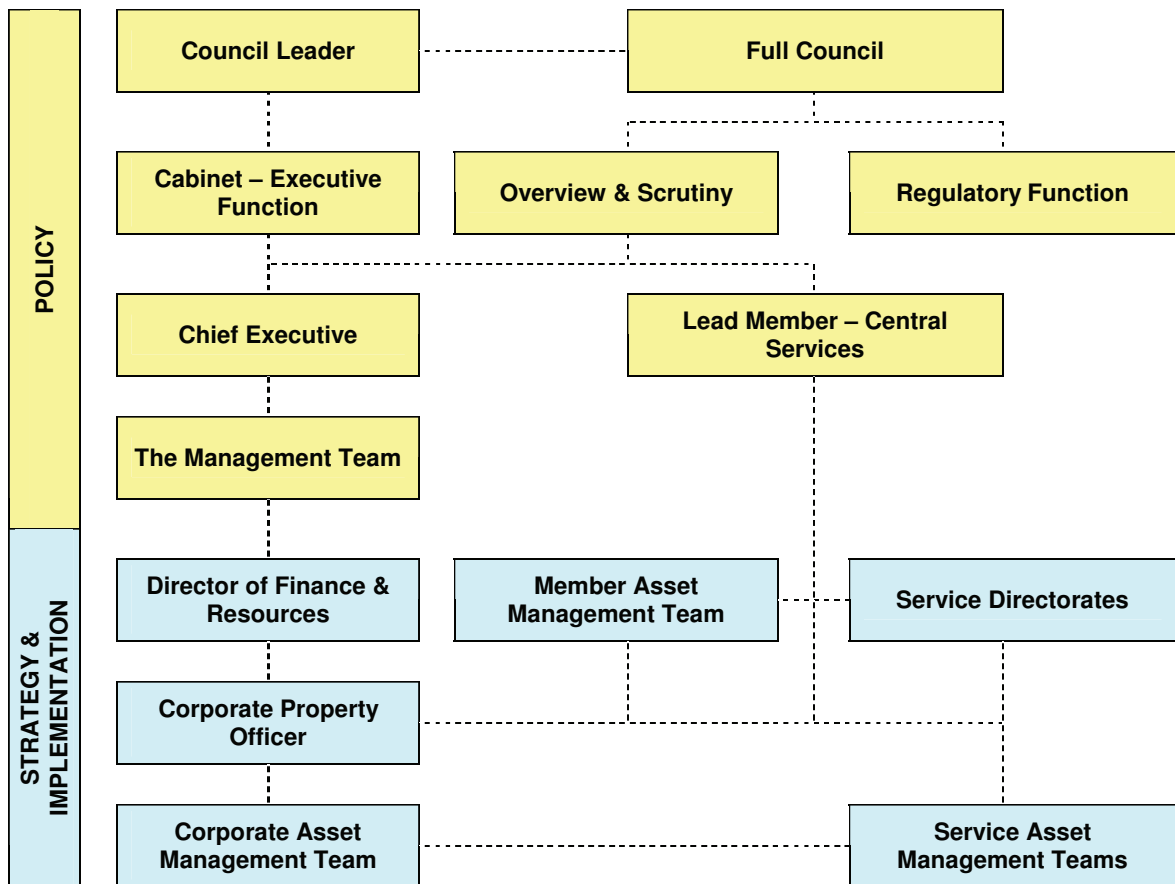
POLICY

Council Leader

Full Council

Cabinet – Executive Function

Overview & Scrutiny

Regulatory Function

Chief Executive

Lead Member – Central Services

The Management Team

STRATEGY & IMPLEMENTATION

Director of Finance & Resources

Member Asset Management Team

Service Directorates

Corporate Property Officer

Corporate Asset Management Team

Service Asset Management Teams